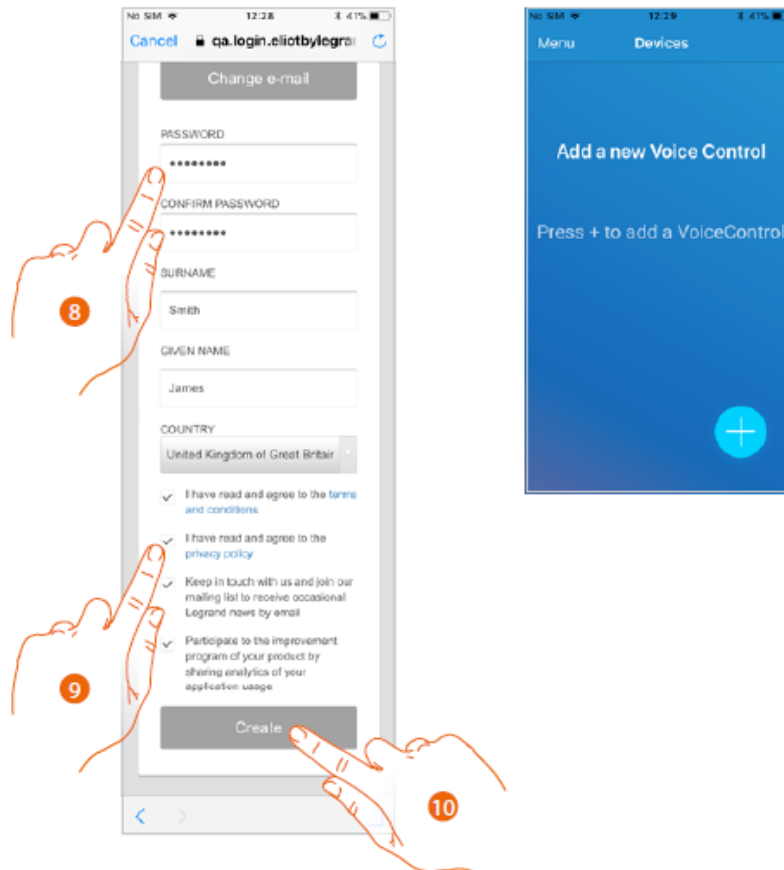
No SIM 12:28 41%

Cancel qa.login.eliotbylegrar

Change e-mail

PASSWORD

••••••••

CONFIRM PASSWORD

••••••••

SURNAME

Smith

GIVEN NAME

James

COUNTRY

United Kingdom of Great Britain

I have read and agree to the terms and conditions

I have read and agree to the privacy policy

Keep in touch with us and join our mailing list to receive occasional Legrand news by email

Participate to the improvement program of your product by sharing analytics of your application usage

Create

8

9

10

No SIM 12:29 41%

Menu Devices

Add a new Voice Control

Press + to add a VoiceControl

+